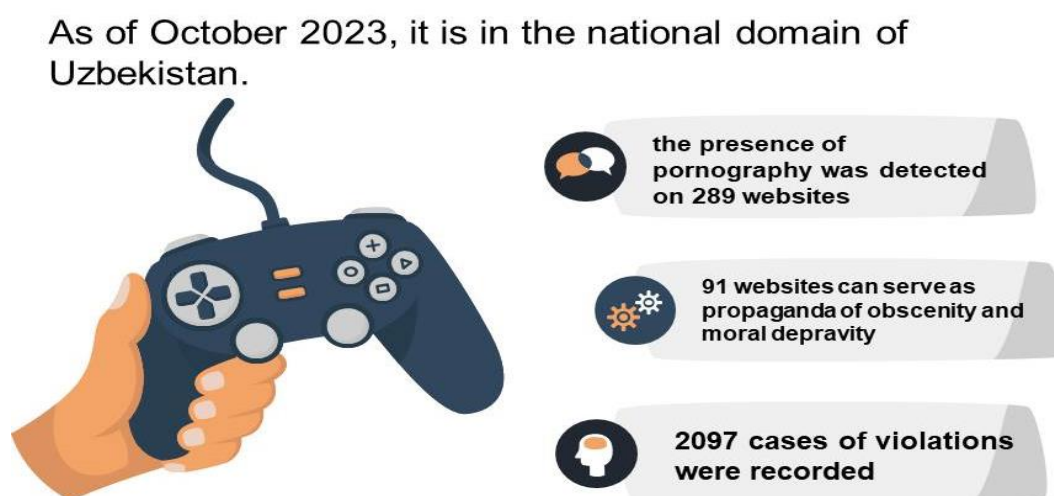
As of October 2023, it is in the national domain of Uzbekistan.

the presence of pornography was detected on 289 websites

91 websites can serve as propaganda of obscenity and moral depravity

2097 cases of violations were recorded